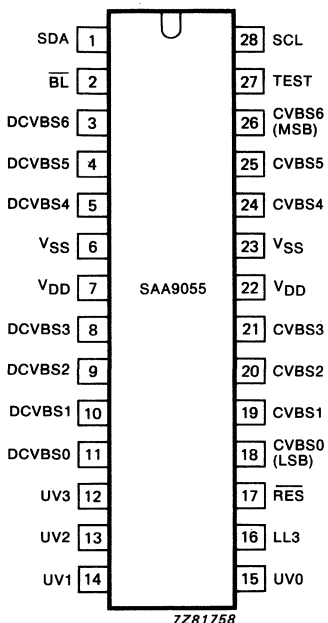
SDA 1
$\overline{BL}$ 2
DCVBS6 3
DCVBS5 4
DCVBS4 5
$V_{SS}$ 6
$V_{DD}$ 7
DCVBS3 8
DCVBS2 9
DCVBS1 10
DCVBS0 11
UV3 12
UV2 13
UV1 14

28 SCL
27 TEST
26 CVBS6 (MSB)
25 CVBS5
24 CVBS4
23 $V_{SS}$
22 $V_{DD}$
21 CVBS3
20 CVBS2
19 CVBS1
18 CVBS0 (LSB)
17 $\overline{RES}$
16 LL3
15 UV0

SAA9055

7Z81758